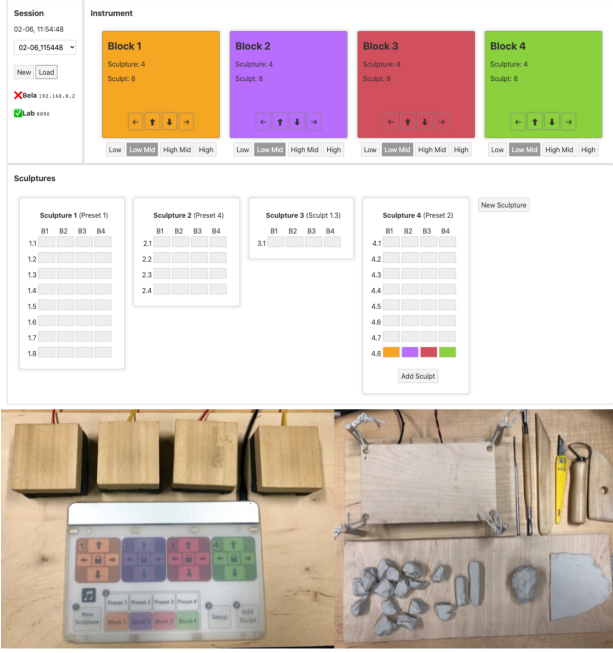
Session

02-06, 11:54:48

02-06_115448

New Load

Bela 192.168.8.2

Lab 8080

Instrument

Block 1
Sculpture: 4
Sculpt: 8

← ↑ ↓ →

Low Low Mid High Mid High

Block 2
Sculpture: 4
Sculpt: 8

← ↑ ↓ →

Low Low Mid High Mid High

Block 3
Sculpture: 4
Sculpt: 8

← ↑ ↓ →

Low Low Mid High Mid High

Block 4
Sculpture: 4
Sculpt: 8

← ↑ ↓ →

Low Low Mid High Mid High

Sculptures

Sculpture 1 (Preset 1)

| | B1 | B2 | B3 | B4 |
|---|---|---|---|---|
| 1.1 | | | | |
| 1.2 | | | | |
| 1.3 | | | | |
| 1.4 | | | | |
| 1.5 | | | | |
| 1.6 | | | | |
| 1.7 | | | | |
| 1.8 | | | | |

Sculpture 2 (Preset 4)

| | B1 | B2 | B3 | B4 |
|---|---|---|---|---|
| 2.1 | | | | |
| 2.2 | | | | |
| 2.3 | | | | |
| 2.4 | | | | |

Sculpture 3 (Sculpt 1.3)

| | B1 | B2 | B3 | B4 |
|---|---|---|---|---|
| 3.1 | | | | |

Sculpture 4 (Preset 2)

| | B1 | B2 | B3 | B4 |
|---|---|---|---|---|
| 4.1 | | | | |
| 4.2 | | | | |
| 4.3 | | | | |
| 4.4 | | | | |
| 4.5 | | | | |
| 4.6 | | | | |
| 4.7 | | | | |
| 4.8 | | | | |

Add Sculpt

New Sculpture

1 2 3 4

New Sculpture

Preset 1 Preset 2 Preset 3 Preset 4

Block 1 Block 2 Block 3 Block 4

Setup

Add Sculpt